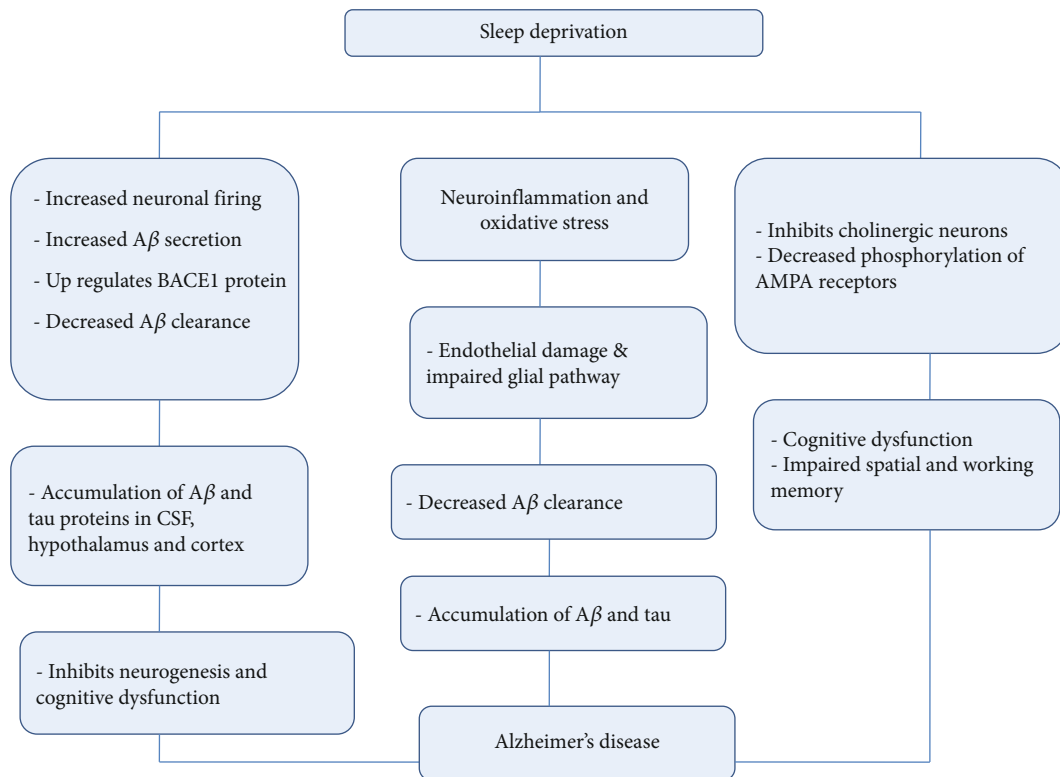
Sleep deprivation

- Increased neuronal firing
- Increased A$\beta$ secretion
- Up regulates BACE1 protein
- Decreased A$\beta$ clearance

- Accumulation of A$\beta$ and tau proteins in CSF, hypothalamus and cortex

- Inhibits neurogenesis and cognitive dysfunction

Neuroinflammation and oxidative stress

- Endothelial damage & impaired glial pathway

- Decreased A$\beta$ clearance

- Accumulation of A$\beta$ and tau

- Inhibits cholinergic neurons
- Decreased phosphorylation of AMPA receptors

- Cognitive dysfunction
- Impaired spatial and working memory

Alzheimer's disease